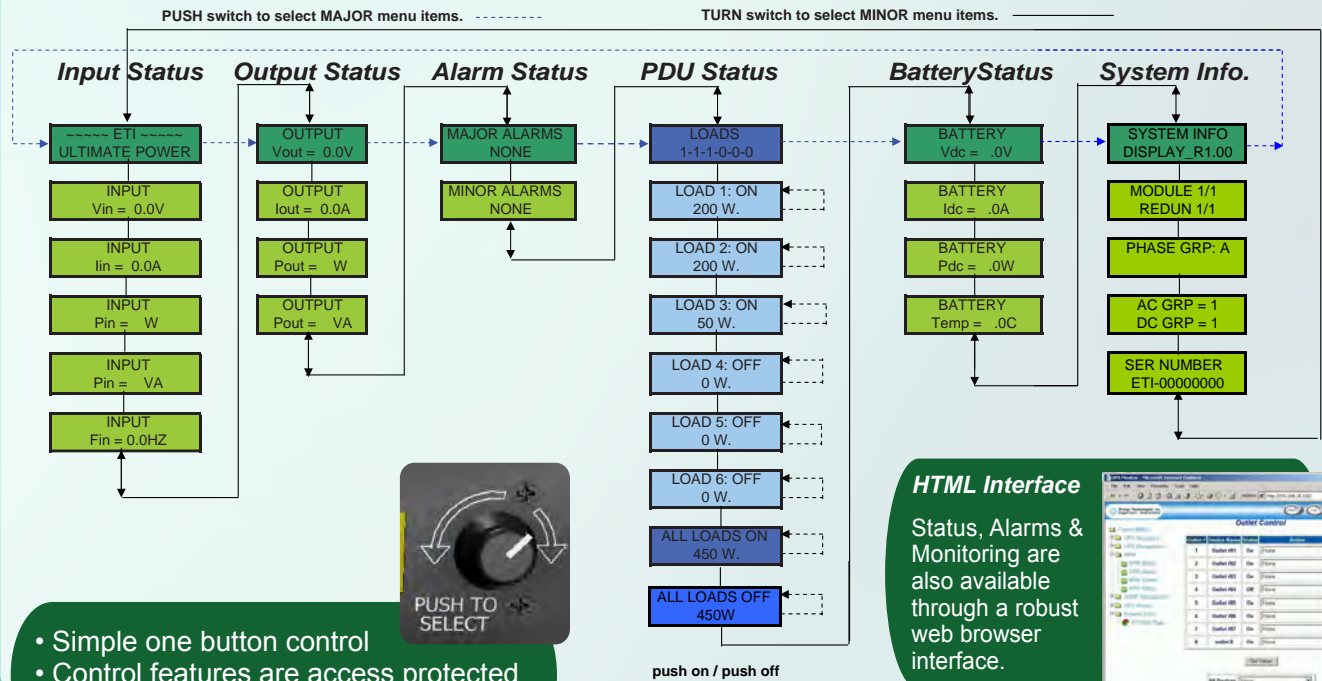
PUSH switch to select MAJOR menu items.

TURN switch to select MINOR menu items.

Input Status

~~~~~ ETI ~~~~~
ULTIMATE POWER

INPUT
Vin = 0.0V

INPUT
Iin = 0.0A

INPUT
Pin = W

INPUT
Pin = VA

INPUT
Fin = 0.0HZ

Output Status

OUTPUT
Vout = 0.0V

OUTPUT
Iout = 0.0A

OUTPUT
Pout = W

OUTPUT
Pout = VA

Alarm Status

MAJOR ALARMS
NONE

MINOR ALARMS
NONE

PDU Status

LOADS
1-1-1-0-0-0

LOAD 1: ON
200 W.

LOAD 2: ON
200 W.

LOAD 3: ON
50 W.

LOAD 4: OFF
0 W.

LOAD 5: OFF
0 W.

LOAD 6: OFF
0 W.

ALL LOADS ON
450 W.

ALL LOADS OFF
450W

push on / push off

BatteryStatus

BATTERY
Vdc = .0V

BATTERY
Idc = .0A

BATTERY
Pdc = .0W

BATTERY
Temp = .0C

System Info.

SYSTEM INFO
DISPLAY_R1.00

MODULE 1/1
REDUN 1/1

PHASE GRP: A

AC GRP = 1
DC GRP = 1

SER NUMBER
ETI-00000000

PUSH TO
SELECT

• Simple one button control
• Control features are access protected

HTML Interface

Status, Alarms & Monitoring are also available through a robust web browser interface.

Outlet Control